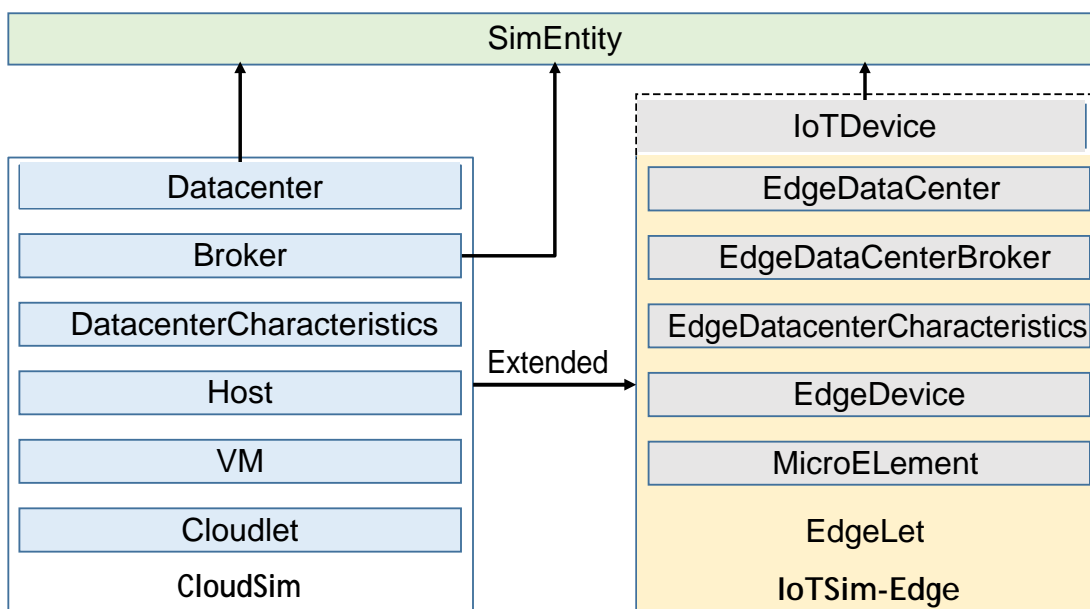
SimEntity

Datacenter

Broker

DatacenterCharacteristics

Host

VM

Cloudlet

CloudSim

Extended

IoTDevice

EdgeDataCenter

EdgeDataCenterBroker

EdgeDatacenterCharacteristics

EdgeDevice

MicroELement

EdgeLet

IoTSim-Edge